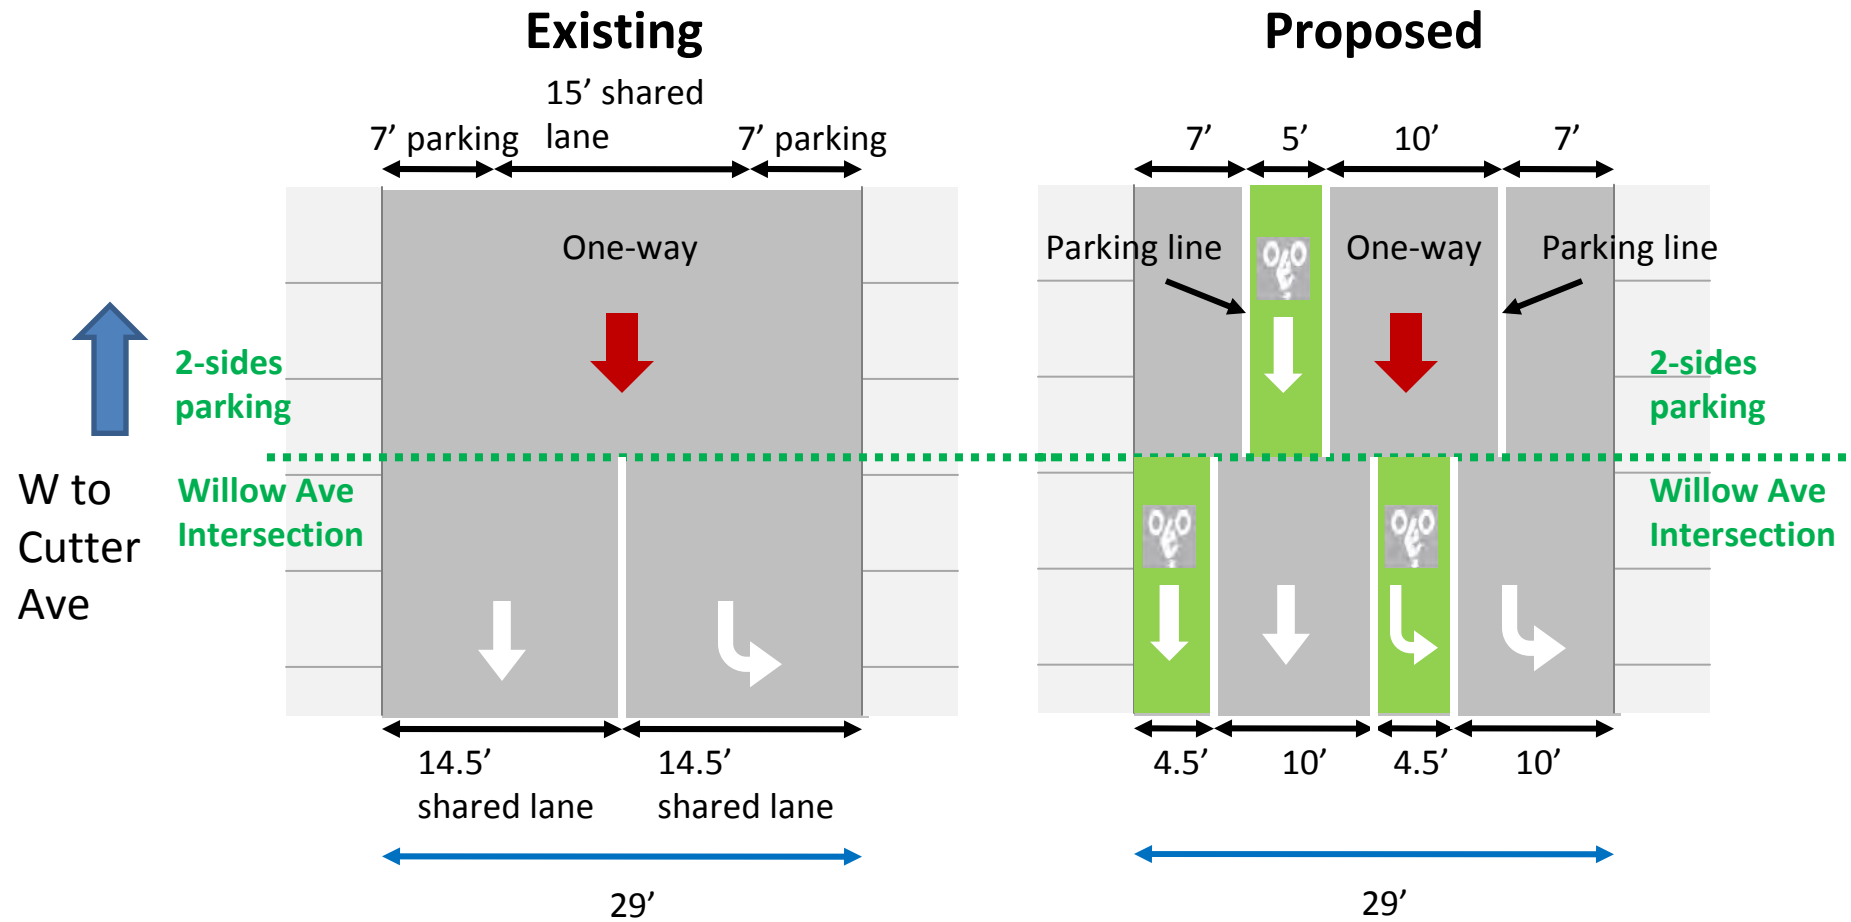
Existing

7’ parking

15’ shared lane

7’ parking

One-way

2-sides parking

W to Cutter Ave

Willow Ave Intersection

14.5’ shared lane

14.5’ shared lane

29’

Proposed

7’

5’

10’

7’

Parking line

One-way

Parking line

2-sides parking

Willow Ave Intersection

4.5’

10’

4.5’

10’

29’